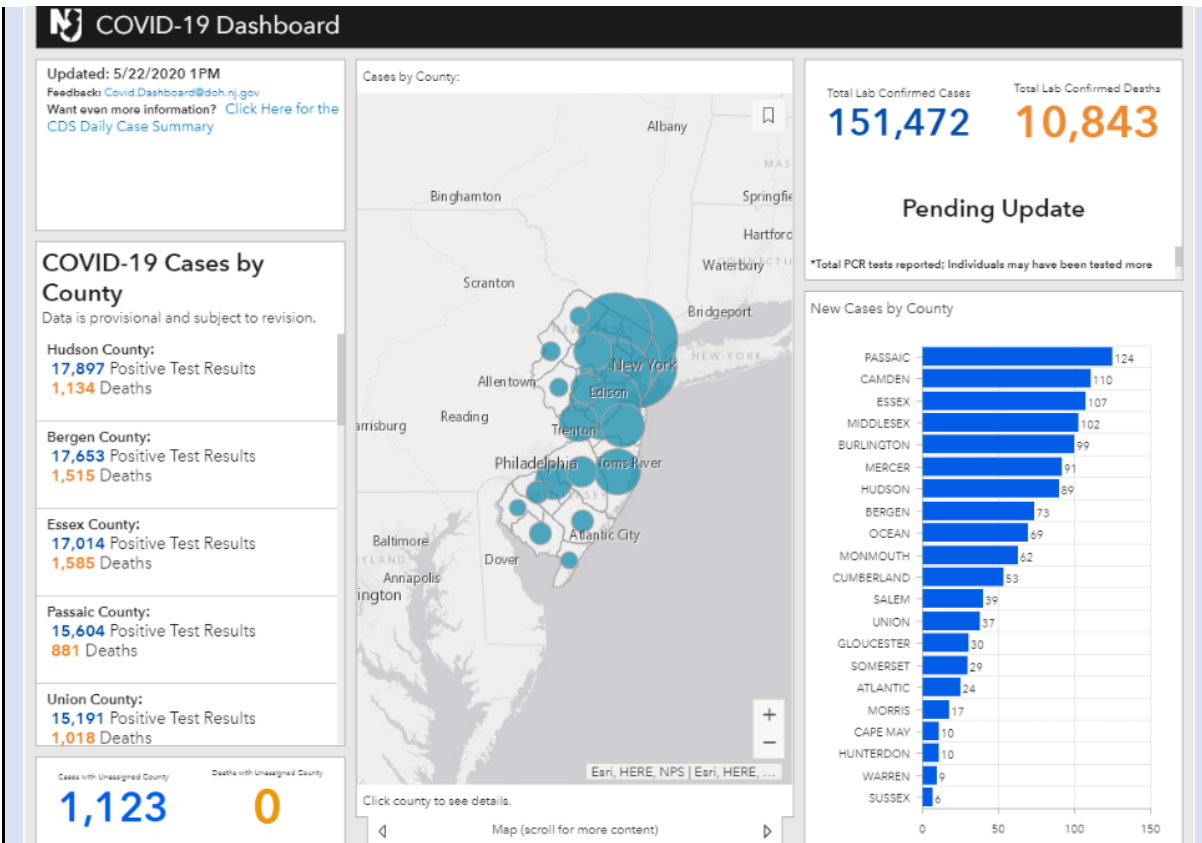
COVID-19 Dashboard

Updated: 5/22/2020 1PM
Feedback: Covid.Dashboard@doh.nj.gov
Want even more information? Click Here for the CDS Daily Case Summary

COVID-19 Cases by County
Data is provisional and subject to revision.

Hudson County:
17,897 Positive Test Results
1,134 Deaths

Bergen County:
17,653 Positive Test Results
1,515 Deaths

Essex County:
17,014 Positive Test Results
1,585 Deaths

Passaic County:
15,604 Positive Test Results
881 Deaths

Union County:
15,191 Positive Test Results
1,018 Deaths

Cases with Unassigned County
1,123
Deaths with Unassigned County
0

Cases by County:
Albany
Binghamton
Springfie
Hartford
Scranton
Waterbury
Bridgeport
New York
NEW YORK
Allentown
Edison
Reading
rrisburg
Trenton
Philadelphia
Toms River
Baltimore
Atlantic City
Dover
Annapolis
ington
Esri, HERE, NPS | Esri, HERE, ...
Click county to see details.
Map (scroll for more content)

Total Lab Confirmed Cases
151,472
Total Lab Confirmed Deaths
10,843

Pending Update

*Total PCR tests reported; Individuals may have been tested more

New Cases by County

| County | New Cases |
|---|---|
| PASSAIC | 124 |
| CAMDEN | 110 |
| ESSEX | 107 |
| MIDDLESEX | 102 |
| BURLINGTON | 99 |
| MERCER | 91 |
| HUDSON | 89 |
| BERGEN | 73 |
| OCEAN | 69 |
| MONMOUTH | 62 |
| CUMBERLAND | 53 |
| SALEM | 39 |
| UNION | 37 |
| GLOUCESTER | 30 |
| SOMERSET | 29 |
| ATLANTIC | 24 |
| MORRIS | 17 |
| CAPE MAY | 10 |
| HUNTERDON | 10 |
| WARREN | 9 |
| SUSSEX | 6 |

0 50 100 150